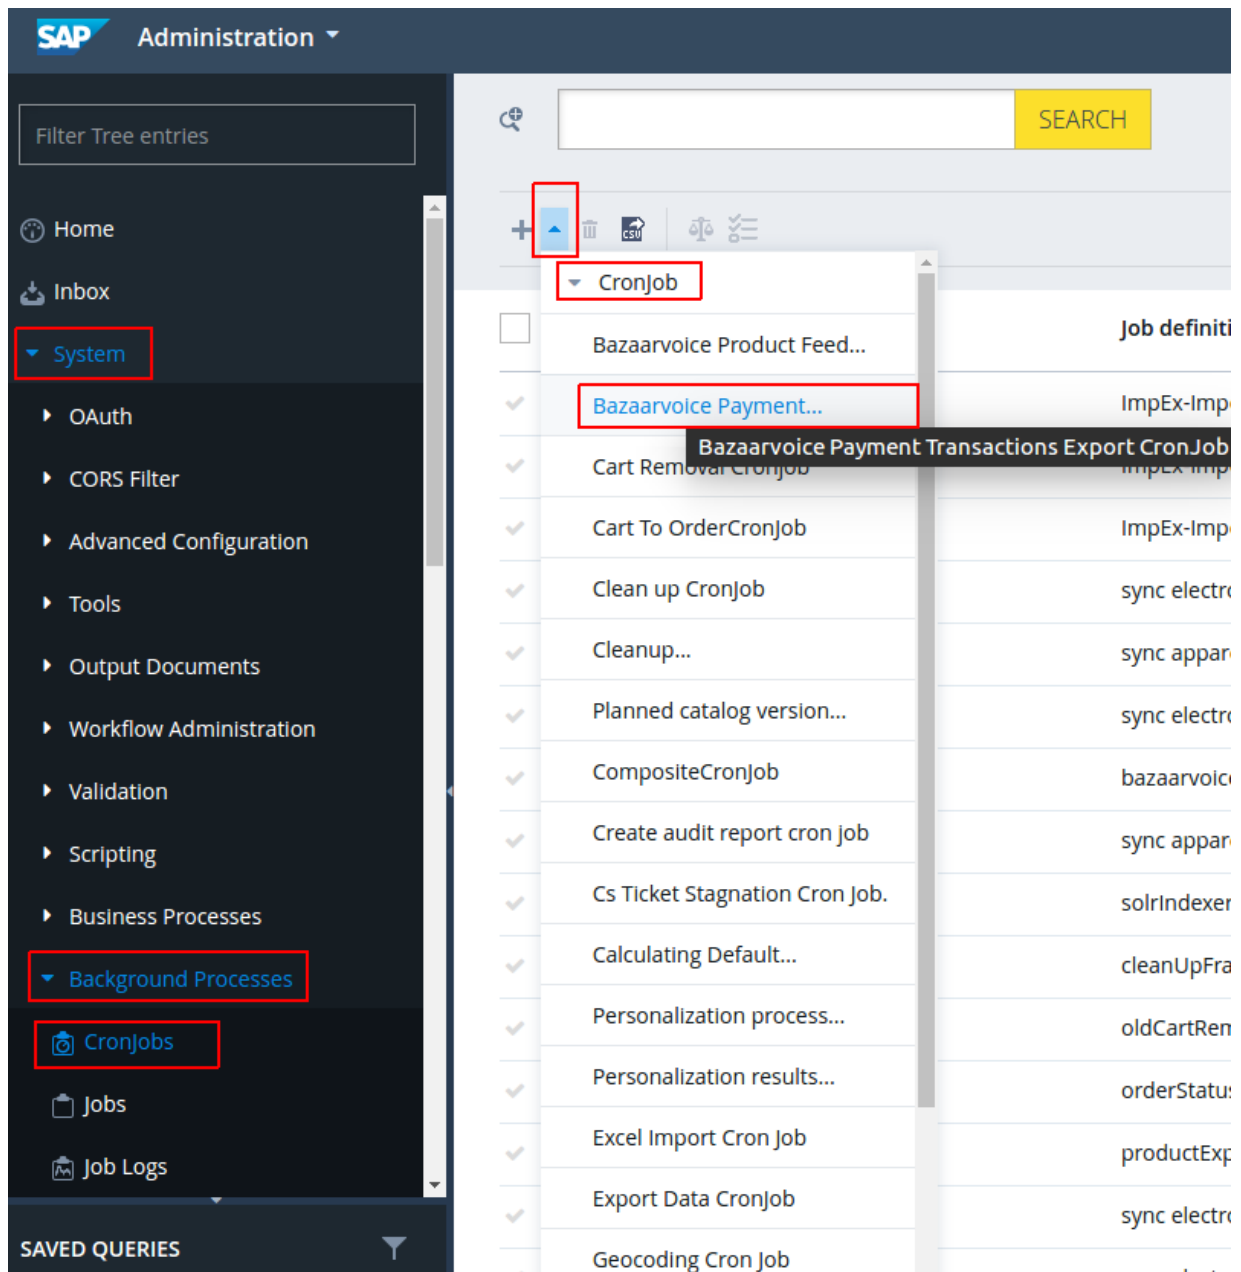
SAP Administration

Filter Tree entries

Home

Inbox

System

OAuth

CORS Filter

Advanced Configuration

Tools

Output Documents

Workflow Administration

Validation

Scripting

Business Processes

Background Processes

CronJobs

Jobs

Job Logs

SAVED QUERIES

SEARCH

CronJob

Bazaarvoice Product Feed...

Bazaarvoice Payment...

Bazaarvoice Payment Transactions Export CronJob

Cart Removal CronJob

Cart To OrderCronJob

Clean up CronJob

Cleanup...

Planned catalog version...

CompositeCronJob

Create audit report cron job

Cs Ticket Stagnation Cron Job.

Calculating Default...

Personalization process...

Personalization results...

Excel Import Cron Job

Export Data CronJob

Geocoding Cron Job

Job definiti

ImpEx-Imp

ImpEx-Imp

ImpEx-Imp

sync electr

sync appar

sync electr

bazaarvoic

sync appar

solrIndexer

cleanUpFra

oldCartRem

orderStatu

productExp

sync electr